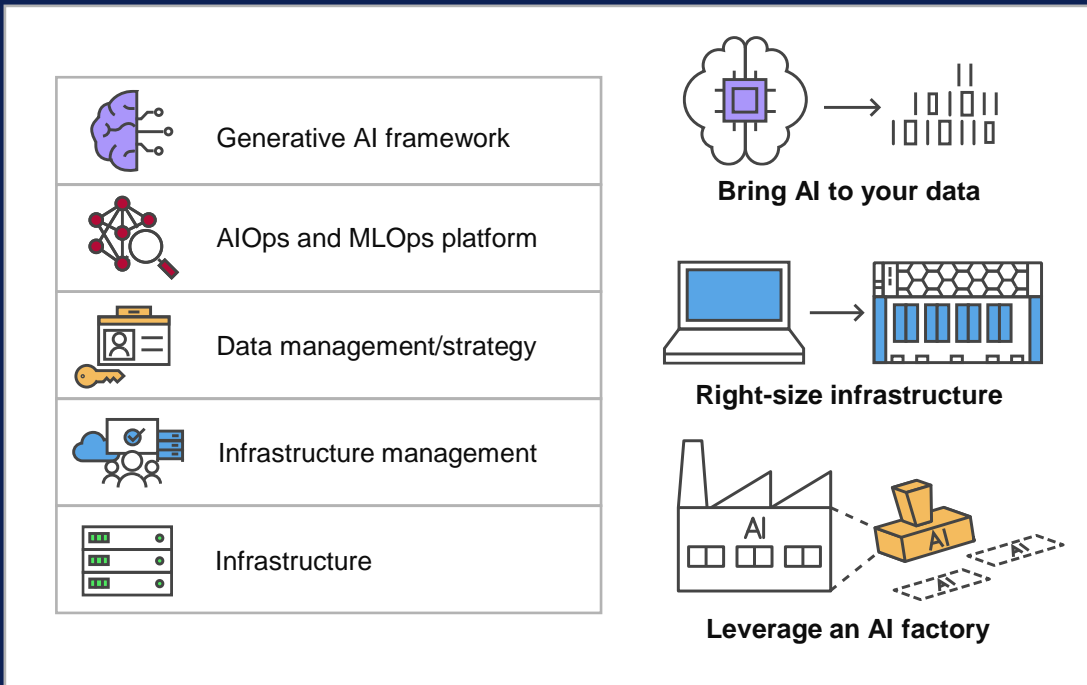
Generative AI framework

AIOps and MLOps platform

Data management/strategy

Infrastructure management

Infrastructure

Bring AI to your data

Right-size infrastructure

AI

AI

AI

AI

Leverage an AI factory